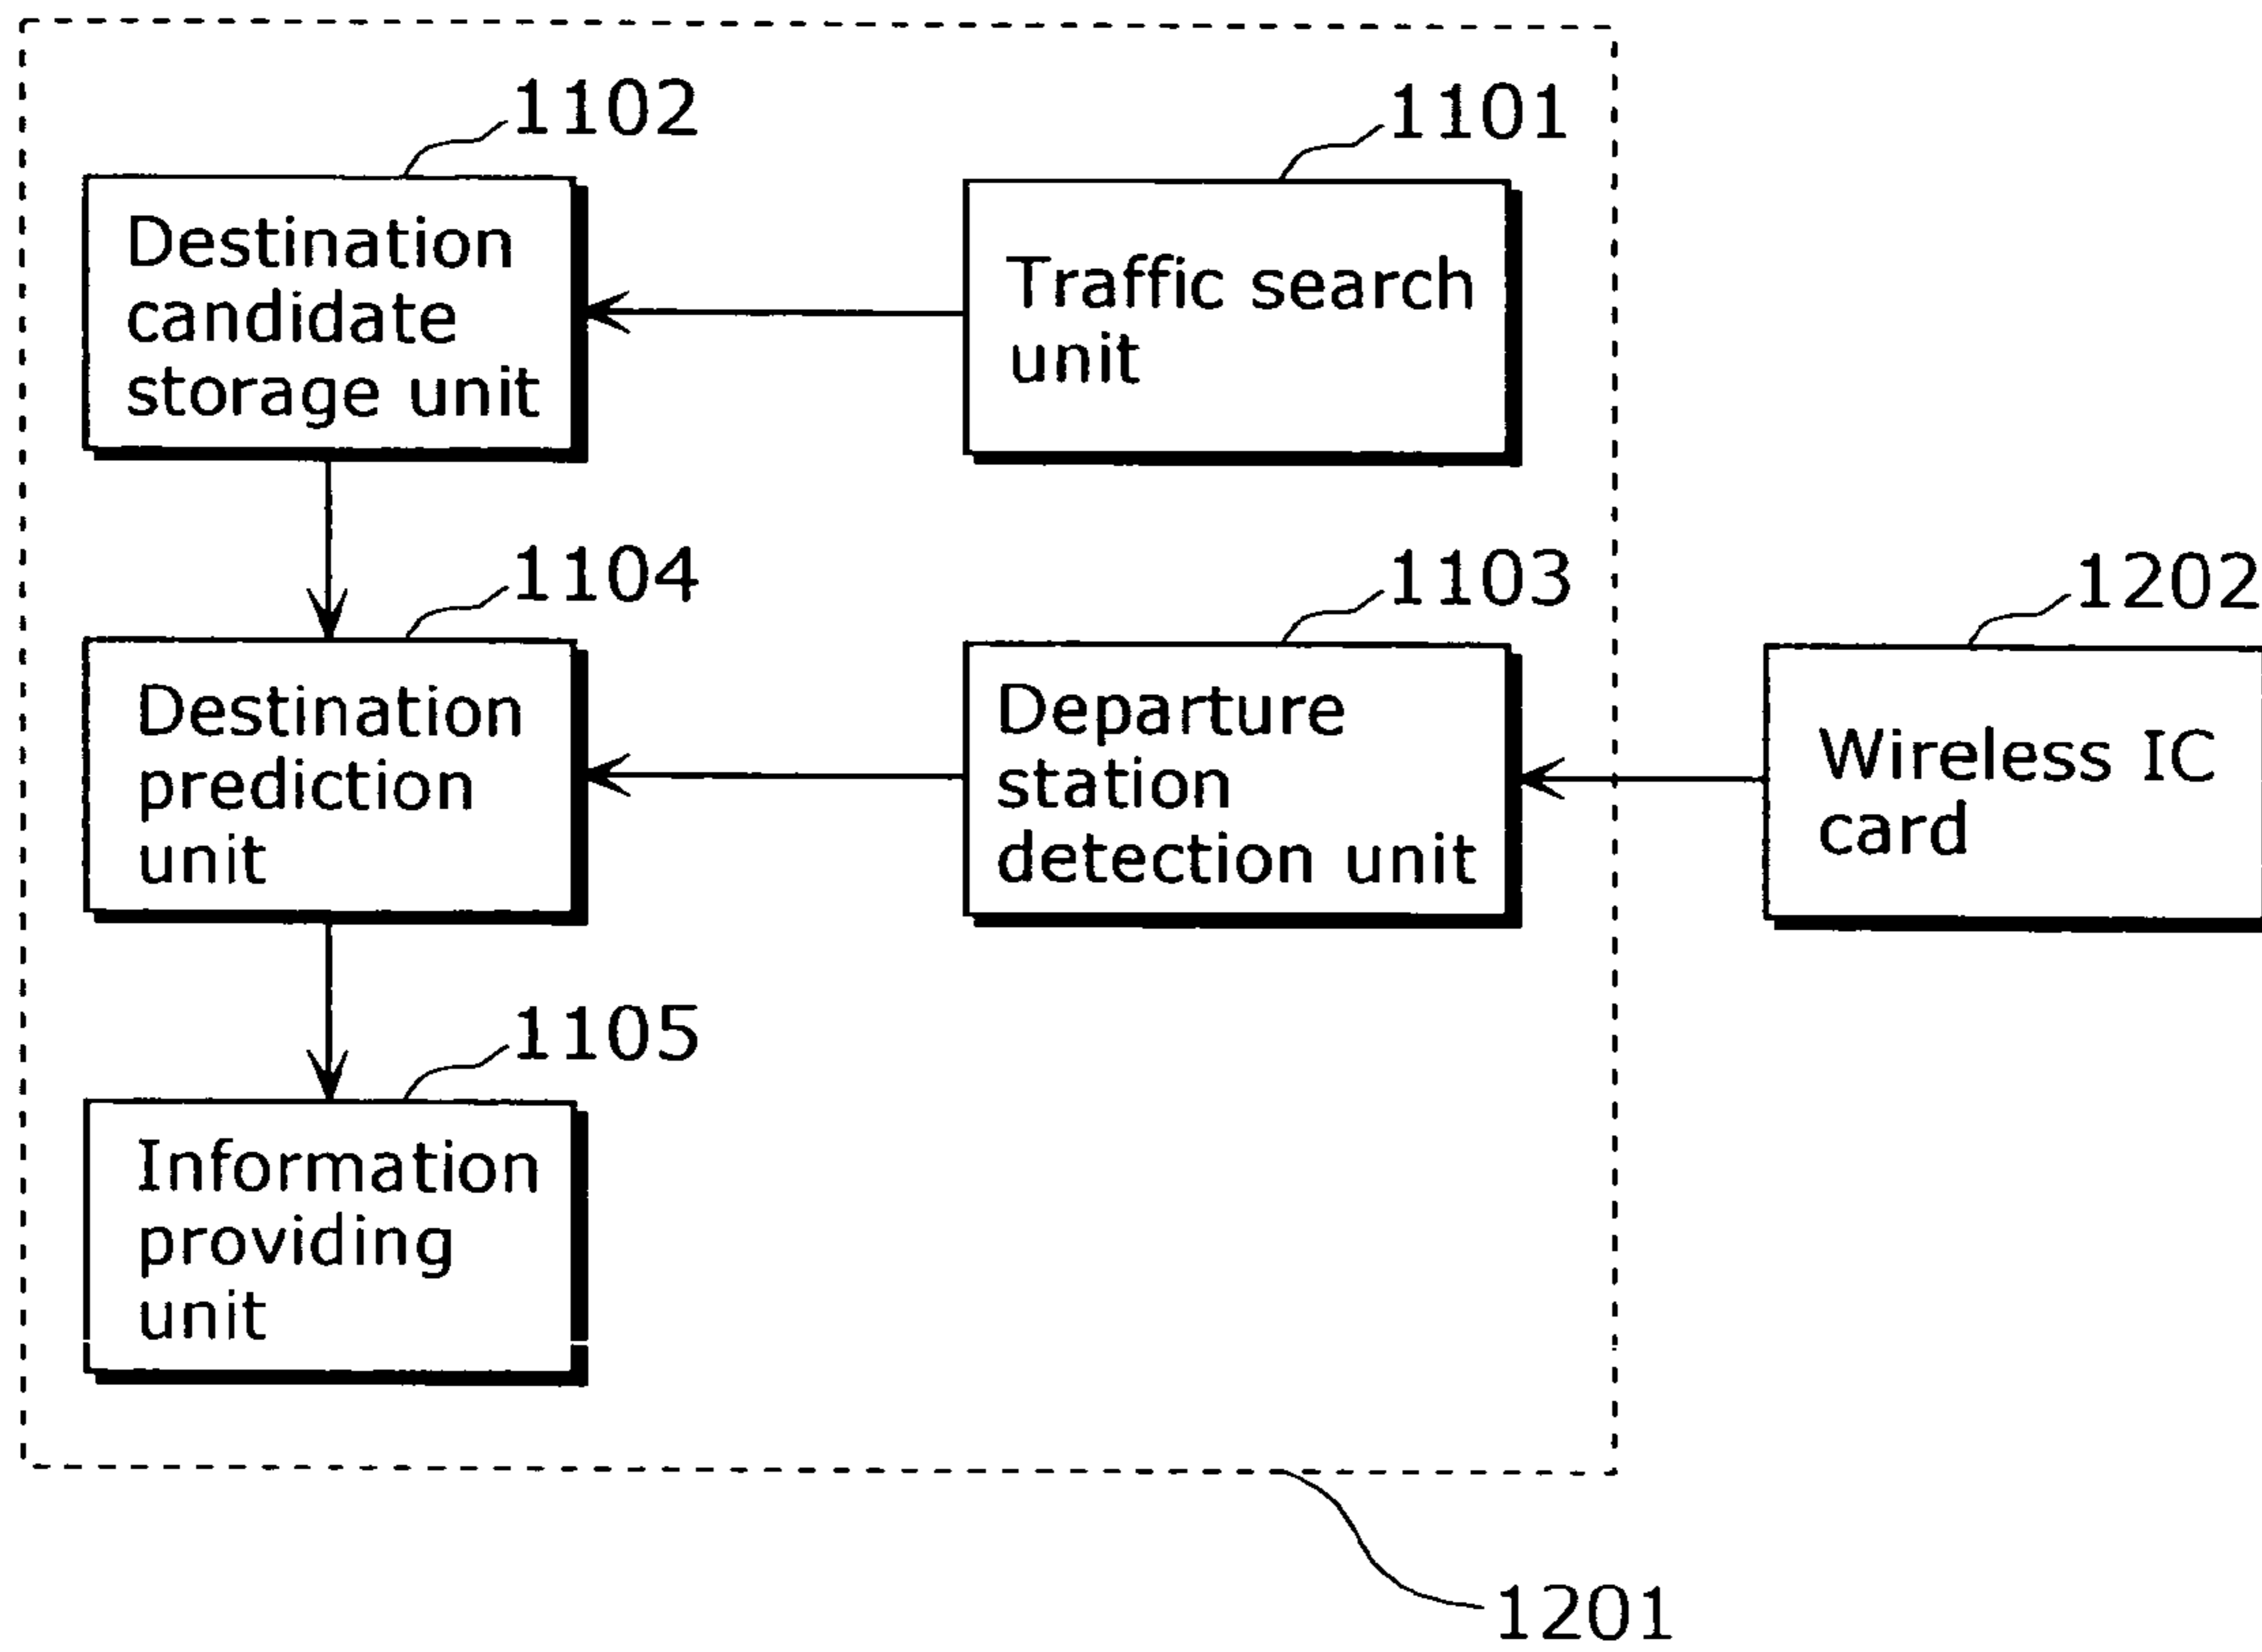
1102

Destination candidate storage unit

1101

Traffic search unit

1104

Destination prediction unit

1103

Departure station detection unit

1202

Wireless IC card

1105

Information providing unit

1201